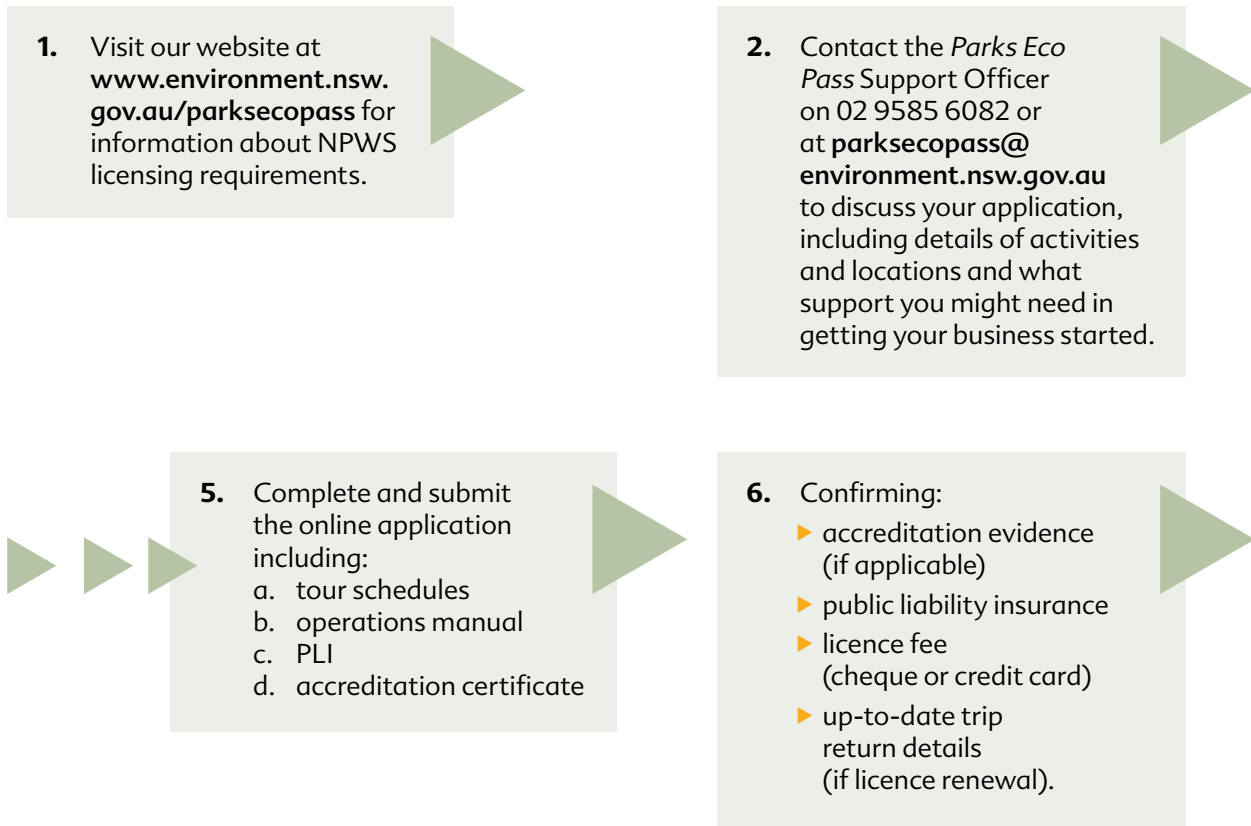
**1.** Visit our website at **www.environment.nsw.gov.au/parksecopass** for information about NPWS licensing requirements.

**2.** Contact the *Parks Eco Pass* Support Officer on 02 9585 6082 or at **parksecopass@environment.nsw.gov.au** to discuss your application, including details of activities and locations and what support you might need in getting your business started.

**5.** Complete and submit the online application including:
a. tour schedules
b. operations manual
c. PLI
d. accreditation certificate

**6.** Confirming:
- accreditation evidence (if applicable)
- public liability insurance
- licence fee (cheque or credit card)
- up-to-date trip return details (if licence renewal).